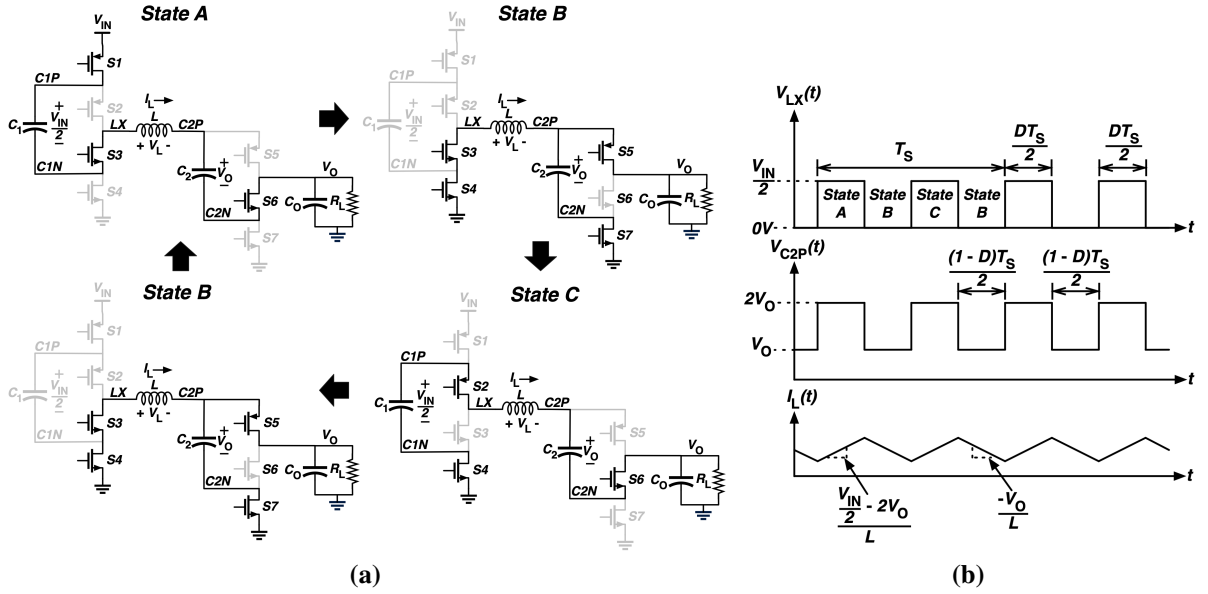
State A

$V_{IN}$
S1
C1P
S2
$I_L$
$C_1$
$\frac{V_{IN}}{2}$
LX
L
C2P
+ $V_L$ -
C1N
S3
S5
$C_2$
$V_O$
$V_O$
S4
$C_O$
$R_L$
C2N
S6
S7

State B

$V_{IN}$
S1
C1P
S2
$I_L$
$C_1$
$\frac{V_{IN}}{2}$
LX
L
C2P
+ $V_L$ -
C1N
S3
S5
$C_2$
$V_O$
$V_O$
S4
$C_O$
$R_L$
C2N
S6
S7

State B

$V_{IN}$
S1
C1P
S2
$I_L$
$C_1$
$\frac{V_{IN}}{2}$
LX
L
C2P
+ $V_L$ -
C1N
S3
S5
$C_2$
$V_O$
$V_O$
S4
$C_O$
$R_L$
C2N
S6
S7

State C

$V_{IN}$
S1
C1P
S2
$I_L$
$C_1$
$\frac{V_{IN}}{2}$
LX
L
C2P
+ $V_L$ -
C1N
S3
S5
$C_2$
$V_O$
$V_O$
S4
$C_O$
$R_L$
C2N
S6
S7

(a)

$V_{LX}(t)$
$T_S$
$\frac{DT_S}{2}$
$\frac{DT_S}{2}$
$\frac{V_{IN}}{2}$
State A
State B
State C
State B
0V
t
$V_{C2P}(t)$
$\frac{(1 - D)T_S}{2}$
$\frac{(1 - D)T_S}{2}$
$2V_O$
$V_O$
t
$I_L(t)$
t
$\frac{\frac{V_{IN}}{2} - 2V_O}{L}$
$\frac{-V_O}{L}$

(b)